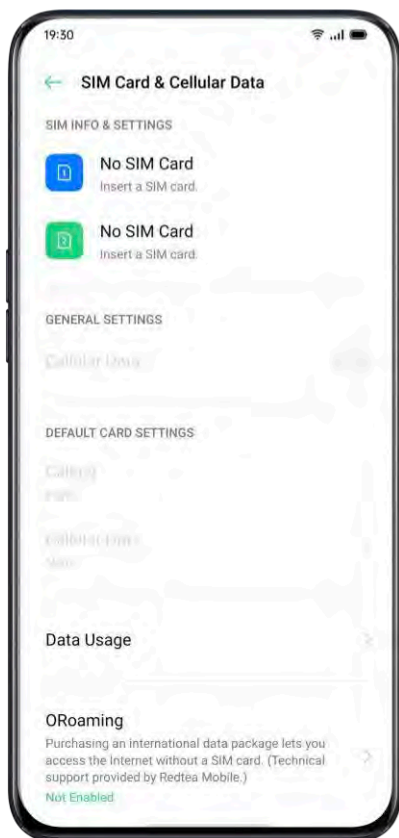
19:30

SIM Card & Cellular Data

SIM INFO & SETTINGS

No SIM Card
Insert a SIM card.

No SIM Card
Insert a SIM card.

GENERAL SETTINGS

Cellular Data

DEFAULT CARD SETTINGS

Calling
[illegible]

Cellular Data
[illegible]

Data Usage

ORoaming
Purchasing an international data package lets you access the Internet without a SIM card. (Technical support provided by Redtea Mobile.)
Not Enabled